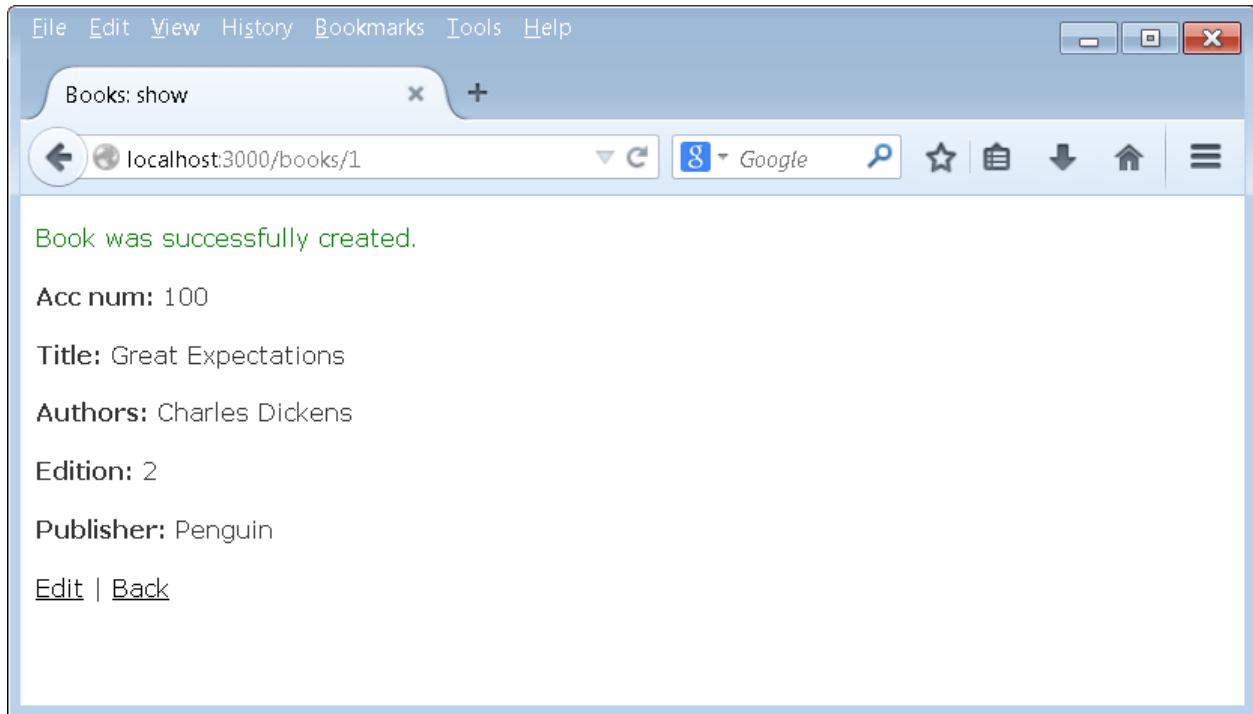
File Edit View History Bookmarks Tools Help

Books: show

localhost:3000/books/1

Google

Book was successfully created.

**Acc num:** 100

**Title:** Great Expectations

**Authors:** Charles Dickens

**Edition:** 2

**Publisher:** Penguin

Edit | Back